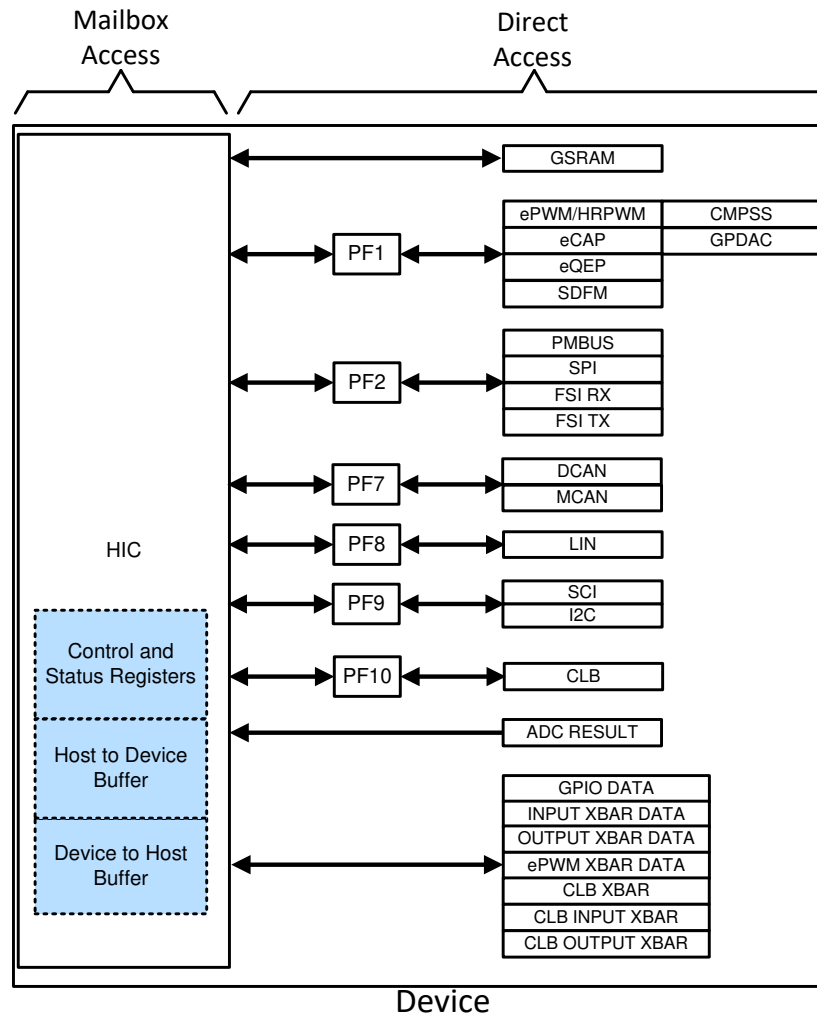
Mailbox Access

Direct Access

GSRAM

PF1

ePWM/HRPWM
eCAP
eQEP
SDFM

CMPSS
GPDAC

PF2

PMBUS
SPI
FSI RX
FSI TX

PF7

DCAN
MCAN

HIC

PF8

LIN

PF9

SCI
I2C

Control and Status Registers

PF10

CLB

ADC RESULT

Host to Device Buffer

Device to Host Buffer

GPIO DATA
INPUT XBAR DATA
OUTPUT XBAR DATA
ePWM XBAR DATA
CLB XBAR
CLB INPUT XBAR
CLB OUTPUT XBAR

Device